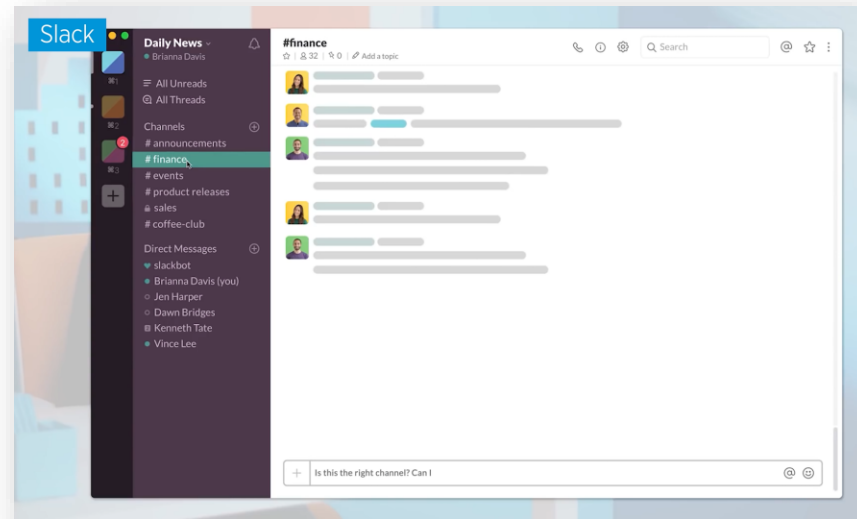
Slack

⌘1
⌘2
2
⌘3
+

Daily News
Brianna Davis

All Unreads
All Threads

Channels
# announcements
# finance
# events
# product releases
sales
# coffee-club

Direct Messages
slackbot
Brianna Davis (you)
Jen Harper
Dawn Bridges
Kenneth Tate
Vince Lee

#finance
32 | 0 | Add a topic

Search

+ Is this the right channel? Can I